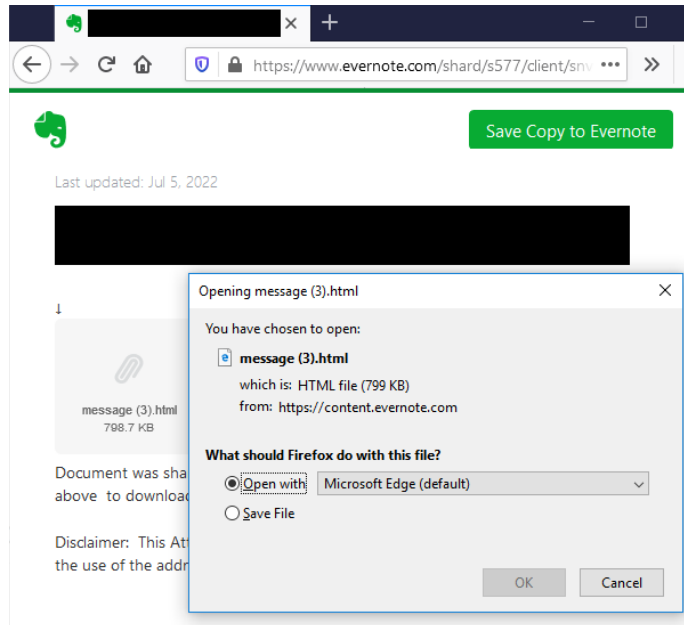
https://www.evernote.com/shard/s577/client/snv

Save Copy to Evernote

Last updated: Jul 5, 2022

↓

message (3).html
798.7 KB

Document was sha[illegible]
above to downloa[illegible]

Disclaimer: This Att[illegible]
the use of the addr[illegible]

Opening message (3).html

You have chosen to open:

message (3).html

which is: HTML file (799 KB)
from: https://content.evernote.com

What should Firefox do with this file?

Open with Microsoft Edge (default)

Save File

OK Cancel